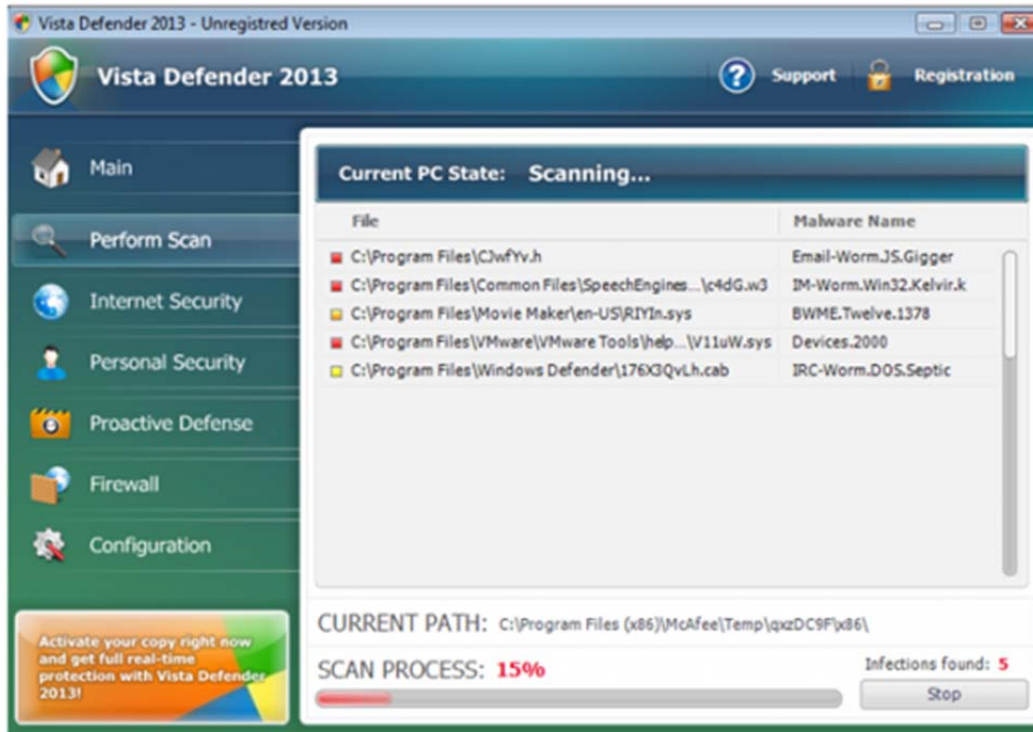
Vista Defender 2013 - Unregistred Version

Vista Defender 2013

Support

Registration

Main

Perform Scan

Internet Security

Personal Security

Proactive Defense

Firewall

Configuration

Activate your copy right now and get full real-time protection with Vista Defender 2013!

Current PC State: Scanning...

| File | Malware Name |
|---|---|
| C:\Program Files\CJwfYv.h | Email-Worm.JS.Gigger |
| C:\Program Files\Common Files\SpeechEngines...\c4dG.w3 | IM-Worm.Win32.Kelvir.k |
| C:\Program Files\Movie Maker\en-US\RIYIn.sys | BWME.Twelve.1378 |
| C:\Program Files\VMware\VMware Tools\help...\V11uW.sys | Devices.2000 |
| C:\Program Files\Windows Defender\176X3QvLh.cab | IRC-Worm.DOS.Septic |

CURRENT PATH: C:\Program Files (x86)\McAfee\Temp\qxzDC9F\x86\

SCAN PROCESS: 15%

Infections found: 5

Stop